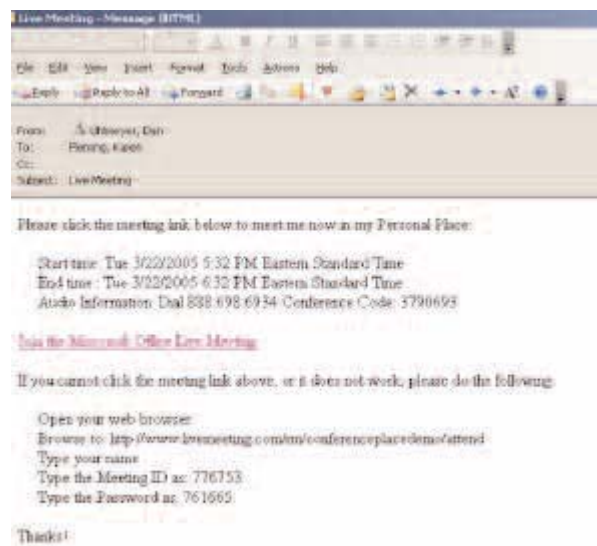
Live Meeting - Message (HTML)

File Edit View Insert Format Tools Actions Help

Reply Reply to All Forward

From: Uhlmeyer, Dan
To: Fleming, Karen
Cc:
Subject: Live Meeting

Please click the meeting link below to meet me now in my Personal Place:

Start time: Tue 3/22/2005 5:32 PM Eastern Standard Time
End time: Tue 3/22/2005 6:32 PM Eastern Standard Time
Audio Information: Dial 888.698.6934 Conference Code: 3790693

Join the Microsoft Office Live Meeting

If you cannot click the meeting link above, or it does not work, please do the following:

Open your web browser
Browse to: http://www.livemeeting.com/cc/conferenceplacedemo/attend
Type your name
Type the Meeting ID as: 776753
Type the Password as: 761665

Thanks!